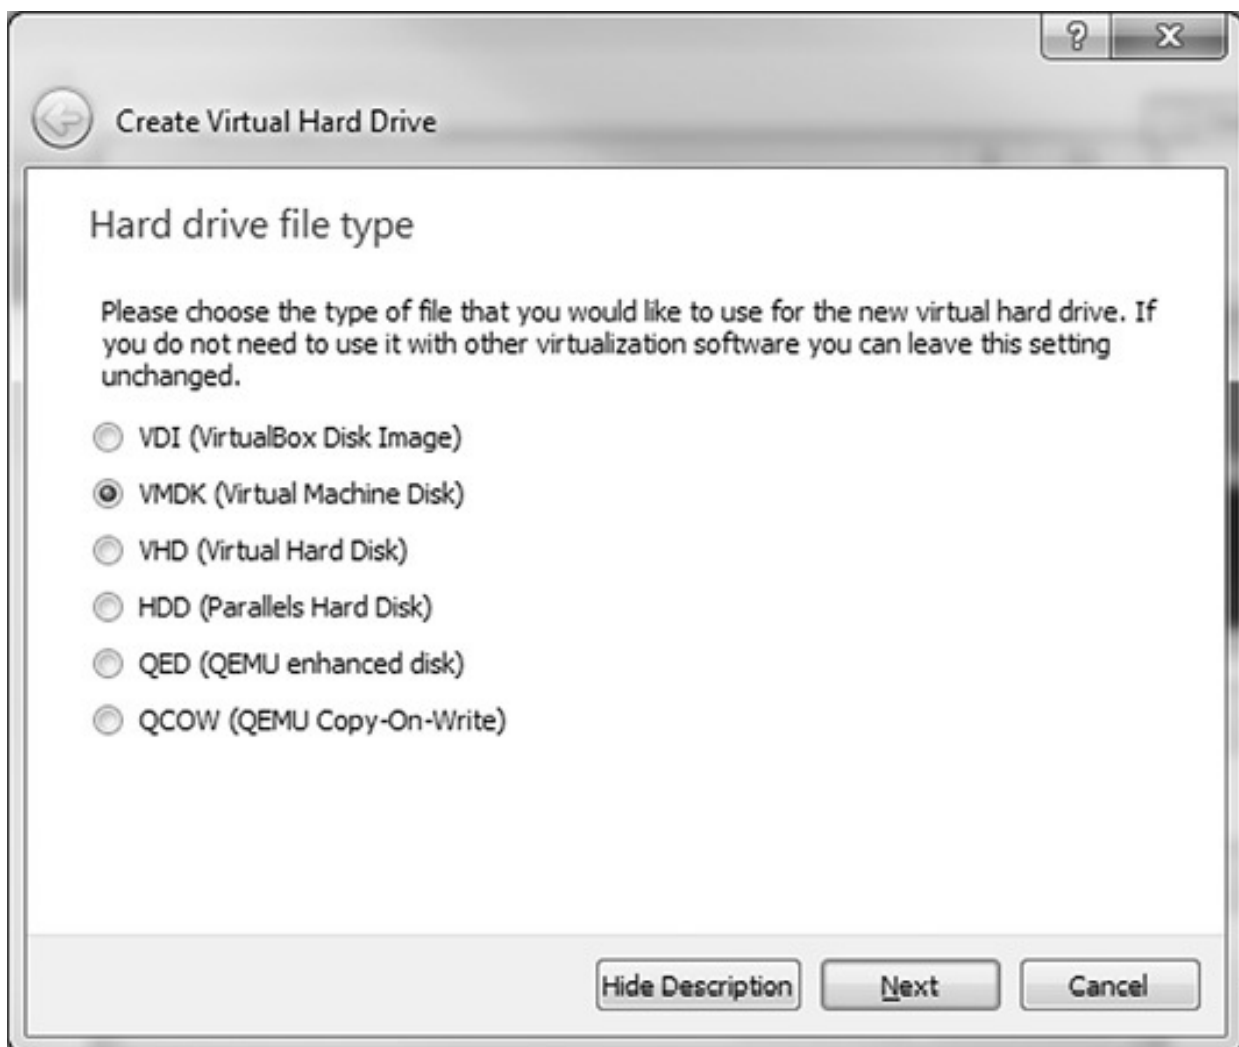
?
X

Create Virtual Hard Drive

Hard drive file type

Please choose the type of file that you would like to use for the new virtual hard drive. If you do not need to use it with other virtualization software you can leave this setting unchanged.

VDI (VirtualBox Disk Image)

VMDK (Virtual Machine Disk)

VHD (Virtual Hard Disk)

HDD (Parallels Hard Disk)

QED (QEMU enhanced disk)

QCOW (QEMU Copy-On-Write)

Hide Description

Next

Cancel